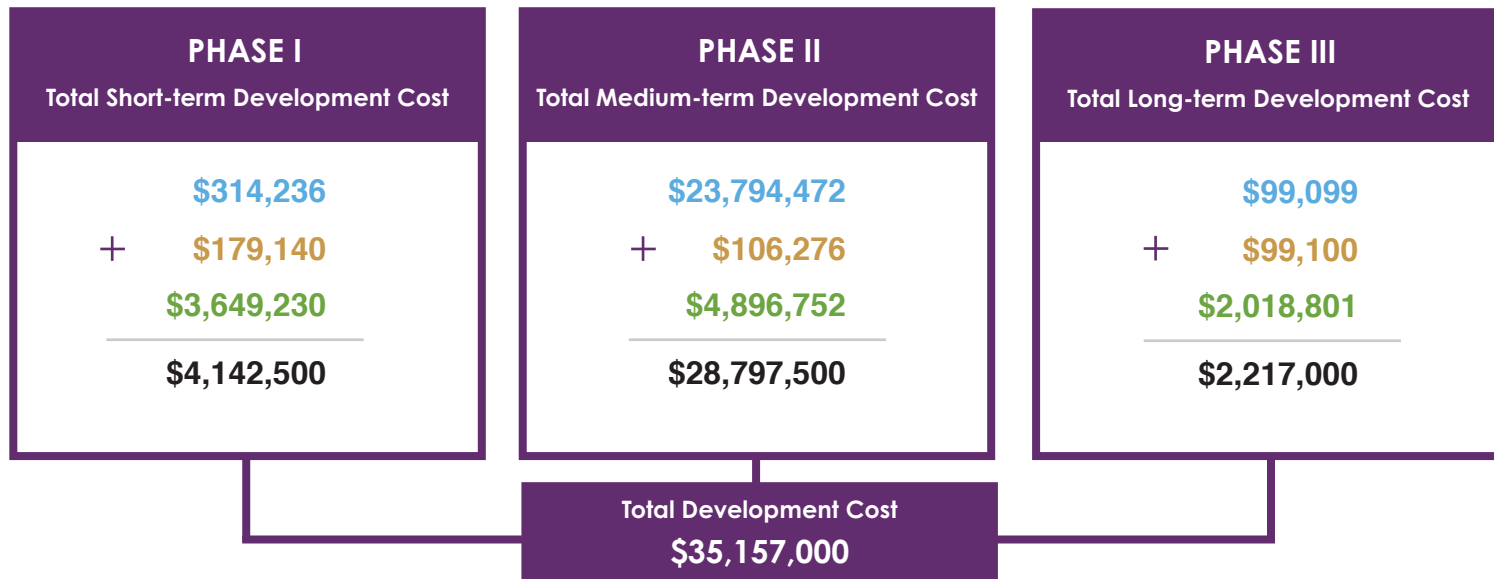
PHASE I
Total Short-term Development Cost

$314,236
+ $179,140
$3,649,230

$4,142,500

PHASE II
Total Medium-term Development Cost

$23,794,472
+ $106,276
$4,896,752

$28,797,500

PHASE III
Total Long-term Development Cost

$99,099
+ $99,100
$2,018,801

$2,217,000

Total Development Cost
$35,157,000